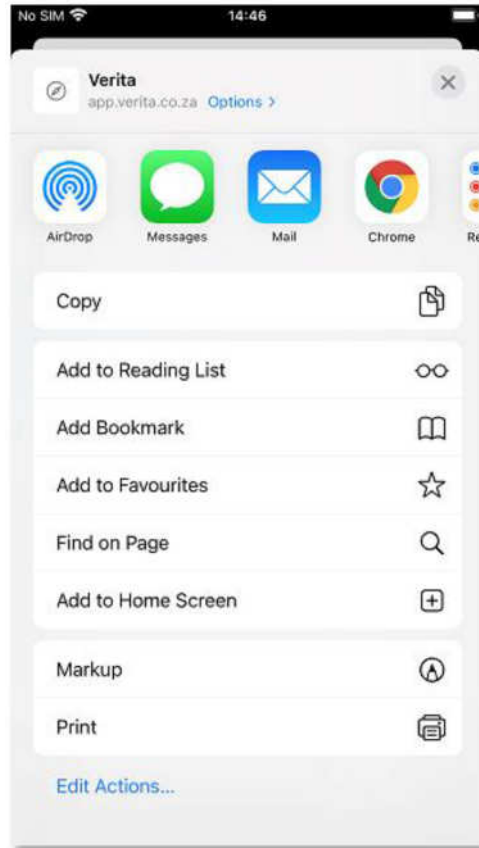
No SIM 14:46

Verita
app.verita.co.za Options >

AirDrop Messages Mail Chrome Re

Copy

Add to Reading List

Add Bookmark

Add to Favourites

Find on Page

Add to Home Screen

Markup

Print

Edit Actions...